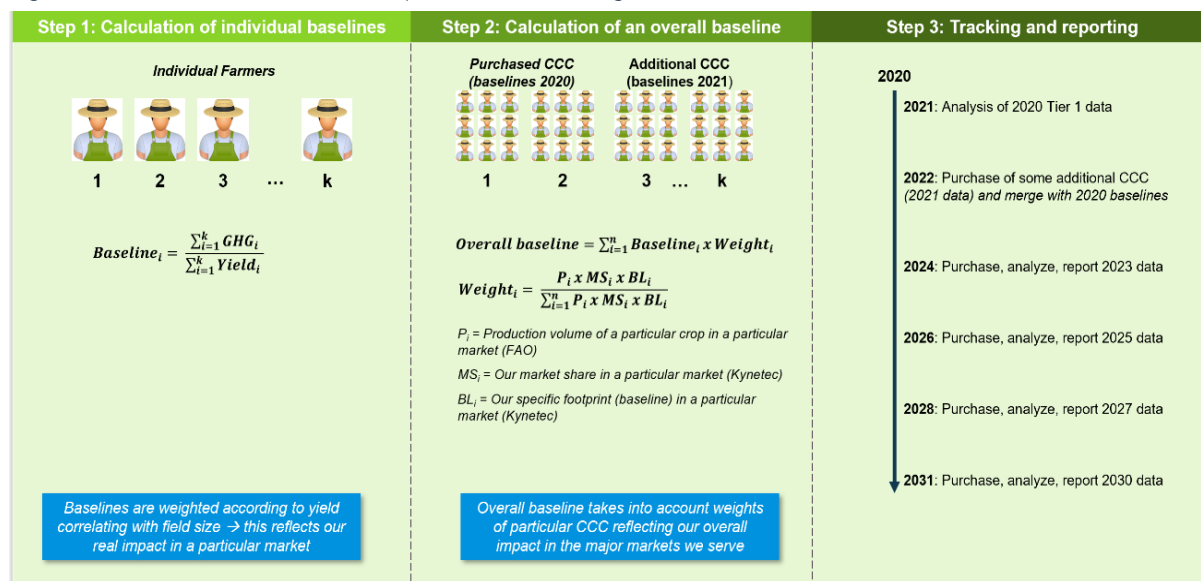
Step 1: Calculation of individual baselines

Individual Farmers

1 2 3 ... k

$Baseline_i = \frac{\sum_{i=1}^{k} GHG_i}{\sum_{i=1}^{k} Yield_i}$

Baselines are weighted according to yield correlating with field size → this reflects our real impact in a particular market

Step 2: Calculation of an overall baseline

Purchased CCC (baselines 2020)

Additional CCC (baselines 2021)

1 2 3 ... k

$Overall\ baseline = \sum_{i=1}^{n} Baseline_i\ x\ Weight_i$

$Weight_i = \frac{P_i\ x\ MS_i\ x\ BL_i}{\sum_{i=1}^{n} P_i\ x\ MS_i\ x\ BL_i}$

$P_i$ = Production volume of a particular crop in a particular market (FAO)

$MS_i$ = Our market share in a particular market (Kynetec)

$BL_i$ = Our specific footprint (baseline) in a particular market (Kynetec)

Overall baseline takes into account weights of particular CCC reflecting our overall impact in the major markets we serve

Step 3: Tracking and reporting

2020

2021: Analysis of 2020 Tier 1 data

2022: Purchase of some additional CCC (2021 data) and merge with 2020 baselines

2024: Purchase, analyze, report 2023 data

2026: Purchase, analyze, report 2025 data

2028: Purchase, analyze, report 2027 data

2031: Purchase, analyze, report 2030 data